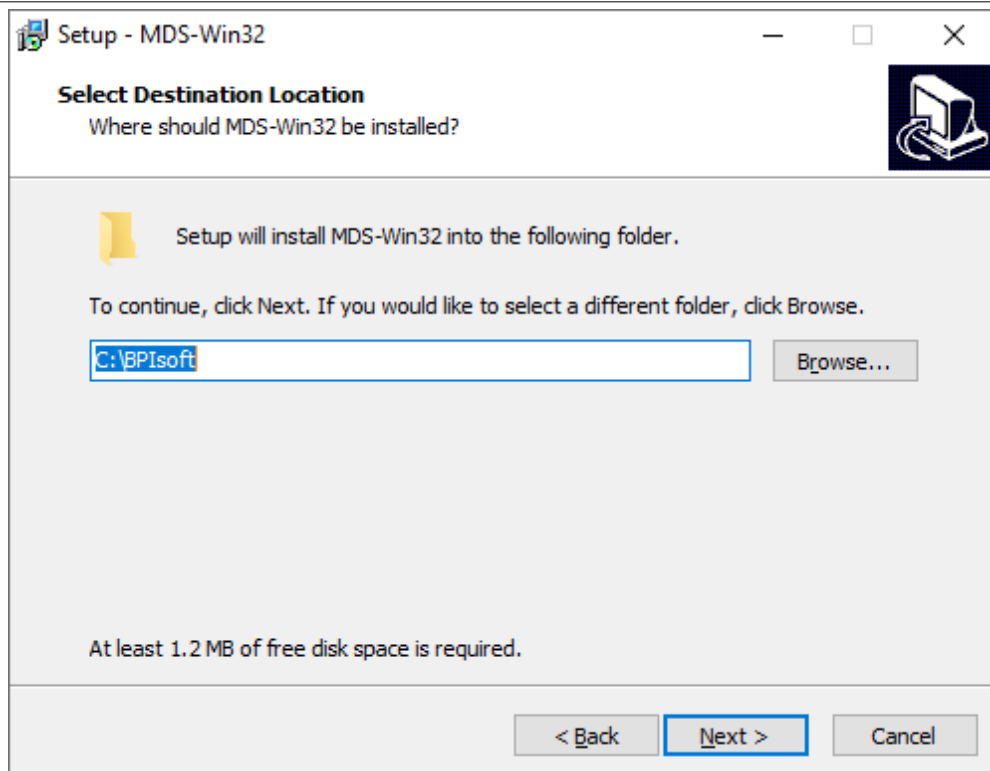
Setup - MDS-Win32

Select Destination Location
Where should MDS-Win32 be installed?

Setup will install MDS-Win32 into the following folder.

To continue, click Next. If you would like to select a different folder, click Browse.

C:\BPIsoft

Browse...

At least 1.2 MB of free disk space is required.

< Back

Next >

Cancel